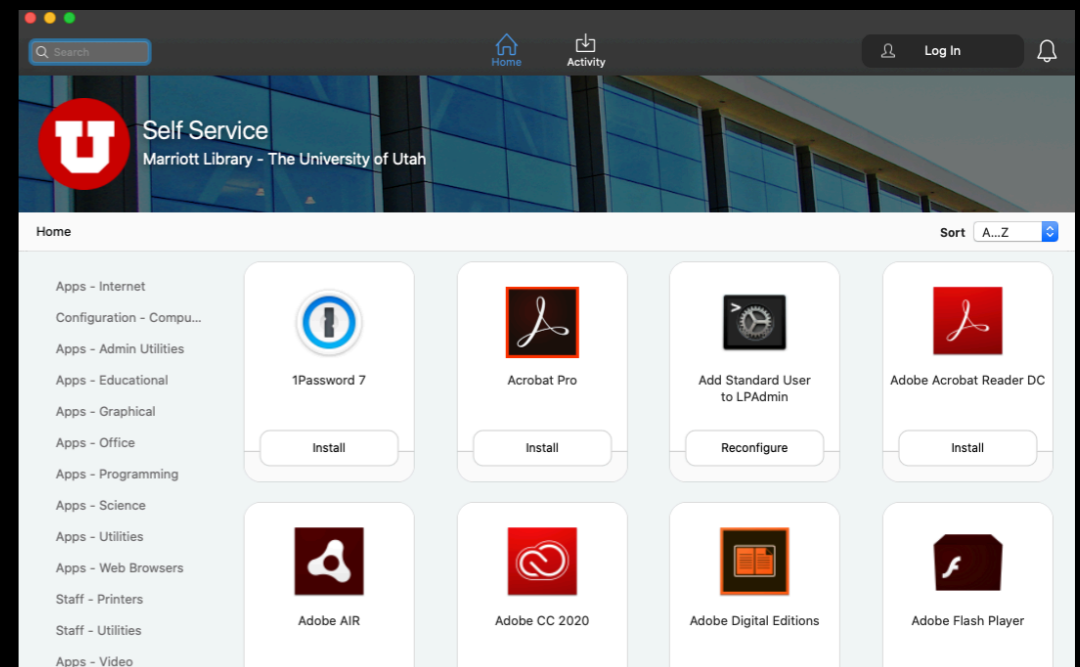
Search

Home

Activity

Log In

Self Service

Marriott Library - The University of Utah

Home

Sort A...Z

Apps - Internet

Configuration - Compu...

Apps - Admin Utilities

Apps - Educational

Apps - Graphical

Apps - Office

Apps - Programming

Apps - Science

Apps - Utilities

Apps - Web Browsers

Staff - Printers

Staff - Utilities

Apps - Video

1Password 7

Install

Acrobat Pro

Install

Add Standard User to LPAdmin

Reconfigure

Adobe Acrobat Reader DC

Install

Adobe AIR

Adobe CC 2020

Adobe Digital Editions

Adobe Flash Player